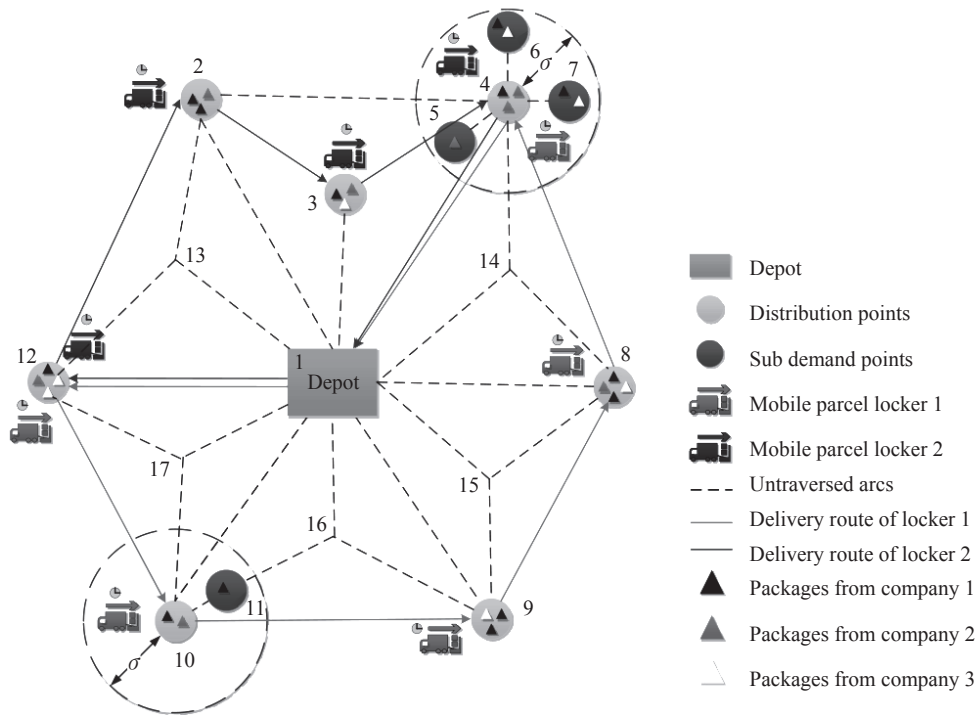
2
3
4
5
6
7
$\sigma$
1
Depot
8
9
10
11
12
13
14
15
16
17
$\sigma$

Depot
Distribution points
Sub demand points
Mobile parcel locker 1
Mobile parcel locker 2
Untraversed arcs
Delivery route of locker 1
Delivery route of locker 2
Packages from company 1
Packages from company 2
Packages from company 3